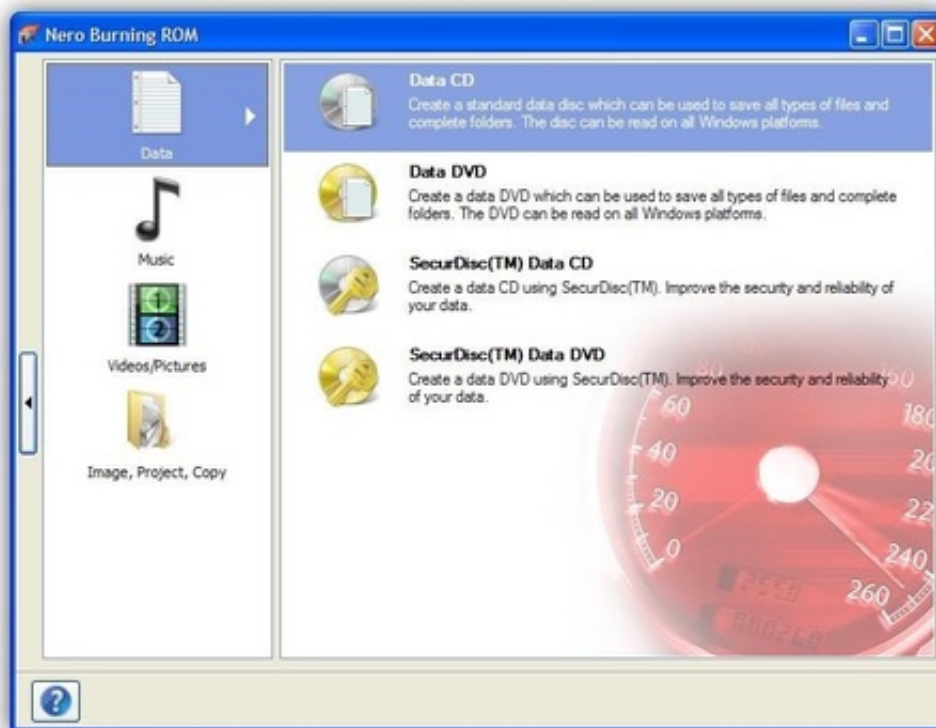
Nero Burning ROM

Data

Music

Videos/Pictures

Image, Project, Copy

Data CD
Create a standard data disc which can be used to save all types of files and complete folders. The disc can be read on all Windows platforms.

Data DVD
Create a data DVD which can be used to save all types of files and complete folders. The DVD can be read on all Windows platforms.

SecurDisc(TM) Data CD
Create a data CD using SecurDisc(TM). Improve the security and reliability of your data.

SecurDisc(TM) Data DVD
Create a data DVD using SecurDisc(TM). Improve the security and reliability of your data.

80
60
40
20
0
180
20
22
240
260